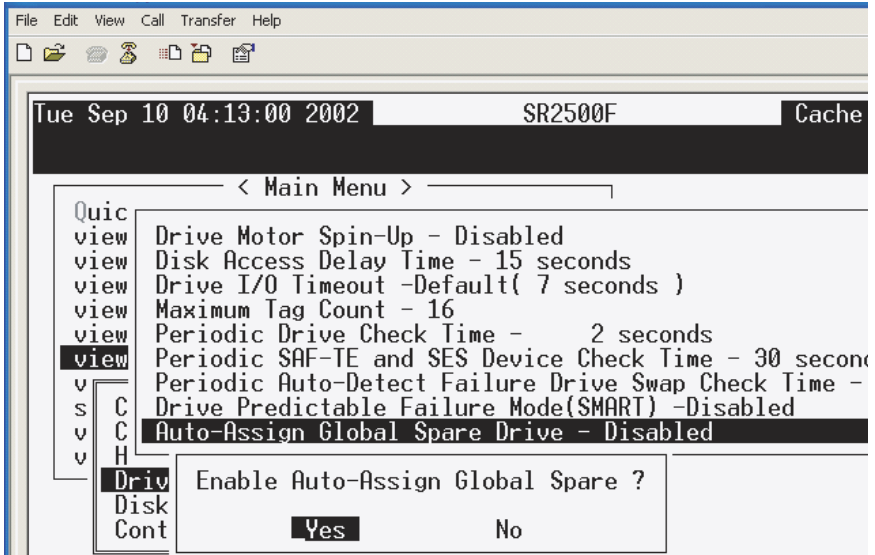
File Edit View Call Transfer Help

Tue Sep 10 04:13:00 2002 SR2500F Cache

< Main Menu >

Quic
view
view
view
view
view
view
v
s C
v C
v H
Driv
Disk
Cont

Drive Motor Spin-Up - Disabled
Disk Access Delay Time - 15 seconds
Drive I/O Timeout -Default( 7 seconds )
Maximum Tag Count - 16
Periodic Drive Check Time - 2 seconds
Periodic SAF-TE and SES Device Check Time - 30 secon
Periodic Auto-Detect Failure Drive Swap Check Time -
Drive Predictable Failure Mode(SMART) -Disabled
Auto-Assign Global Spare Drive - Disabled

Enable Auto-Assign Global Spare ?

Yes No